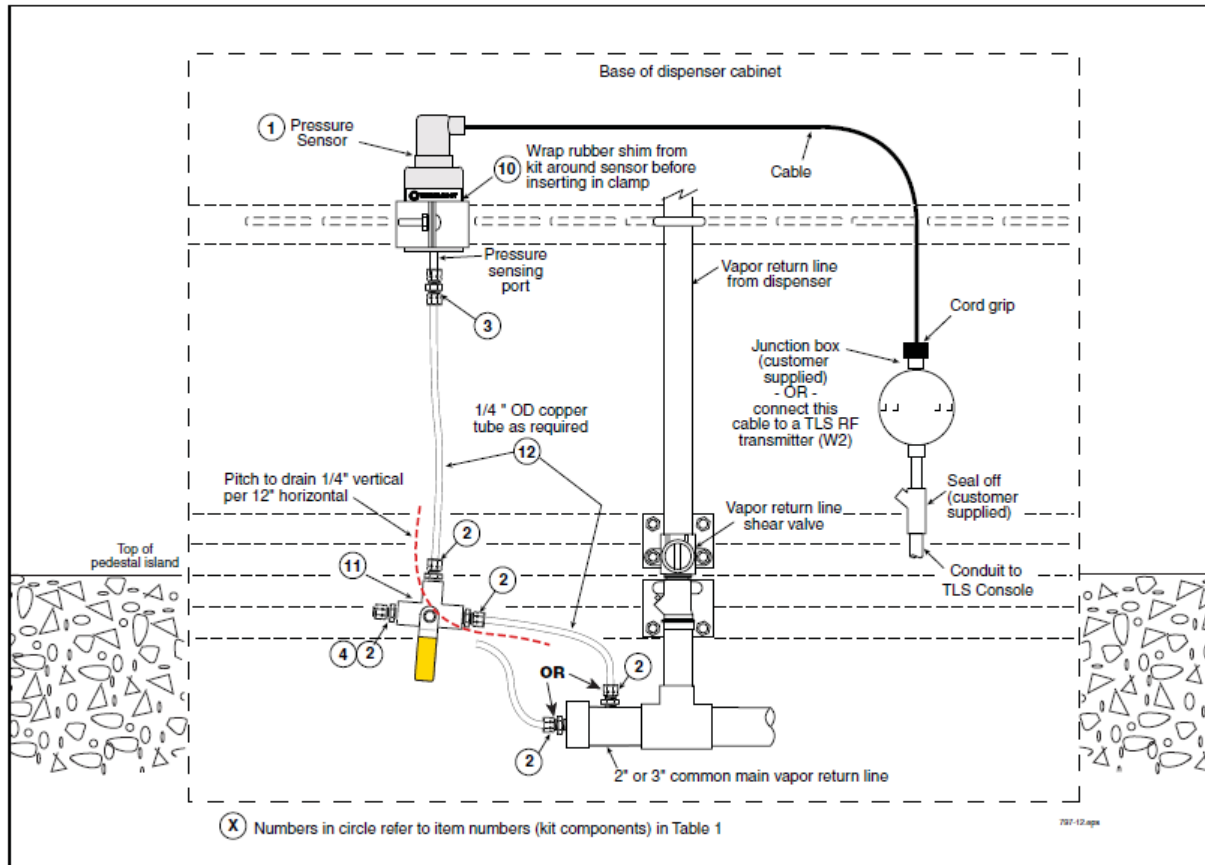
Base of dispenser cabinet

1 Pressure Sensor

10 Wrap rubber shim from kit around sensor before inserting in clamp

Cable

Pressure sensing port

3

Vapor return line from dispenser

Cord grip

Junction box (customer supplied) - OR - connect this cable to a TLS RF transmitter (W2)

1/4 " OD copper tube as required

12

Pitch to drain 1/4" vertical per 12" horizontal

Seal off (customer supplied)

Vapor return line shear valve

Top of pedestal island

2

11

2

Conduit to TLS Console

4 2

OR

2

2

2" or 3" common main vapor return line

X Numbers in circle refer to item numbers (kit components) in Table 1

797-12.eps